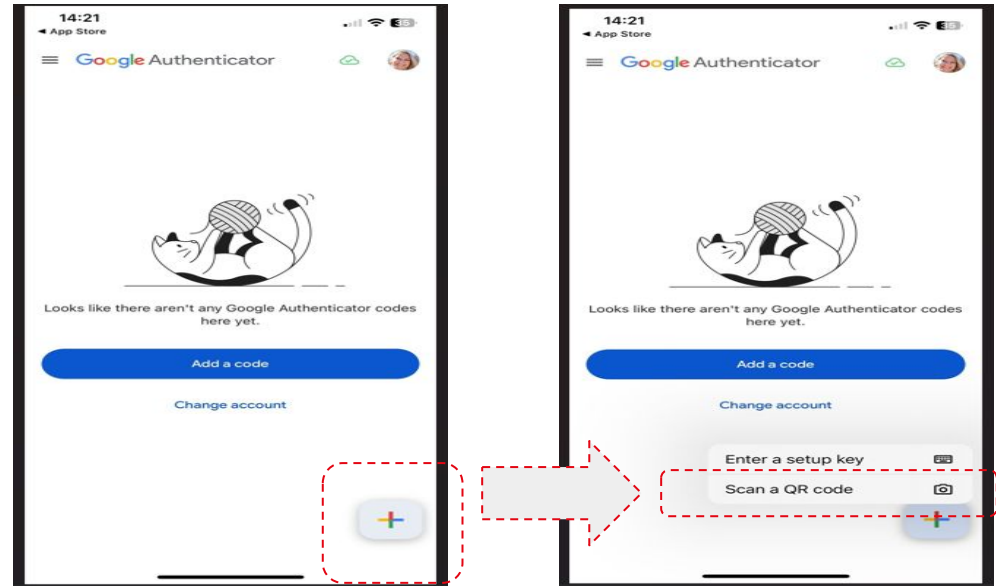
14:21
◂ App Store

Google Authenticator

Looks like there aren't any Google Authenticator codes here yet.

Add a code

Change account

+

14:21
◂ App Store

Google Authenticator

Looks like there aren't any Google Authenticator codes here yet.

Add a code

Change account

Enter a setup key

Scan a QR code

+